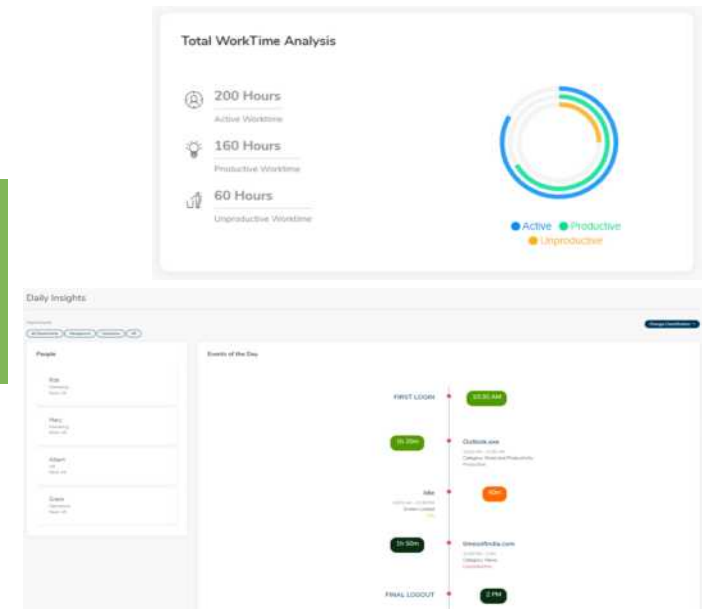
Total WorkTime Analysis

200 Hours
Active Worktime

160 Hours
Productive Worktime

60 Hours
Unproductive Worktime

Active Productive
Unproductive

Daily Insights

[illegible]
All Departments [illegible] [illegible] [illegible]

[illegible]

People

Rob
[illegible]
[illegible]

Mary
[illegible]
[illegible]

Albert
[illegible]
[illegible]

Grace
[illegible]
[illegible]

Events of the Day

FIRST LOGIN 10:30 AM

1h 30m Outlook.exe
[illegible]
Category: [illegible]
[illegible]

Idle 40m
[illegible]
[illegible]
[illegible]

1h 50m timesofindia.com
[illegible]
Category: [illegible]
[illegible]

FINAL LOGOUT 2 PM